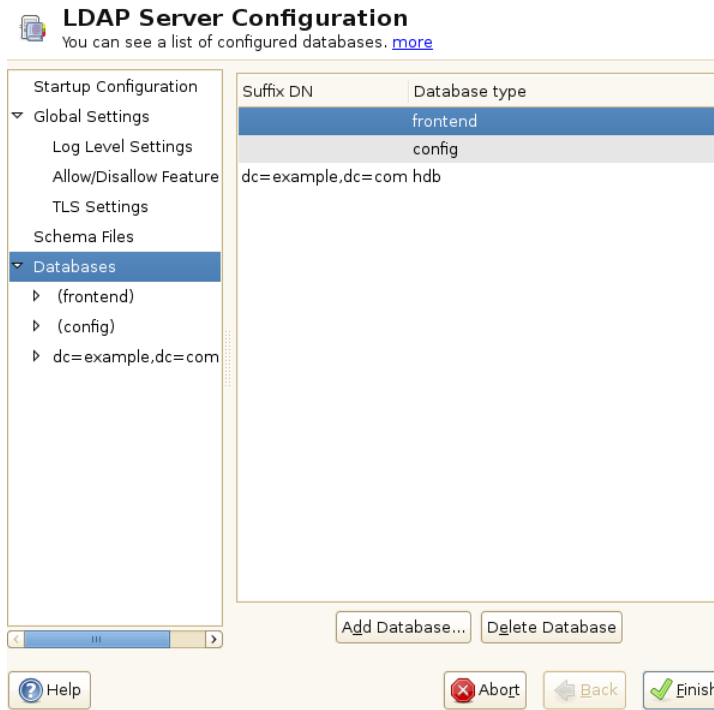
LDAP Server Configuration
You can see a list of configured databases. more

Startup Configuration
Global Settings
Log Level Settings
Allow/Disallow Feature
TLS Settings
Schema Files
Databases
(frontend)
(config)
dc=example,dc=com

| Suffix DN | Database type |
|---|---|
| | frontend |
| | config |
| dc=example,dc=com | hdb |

Add Database...
Delete Database

Help
Abort
Back
Finish